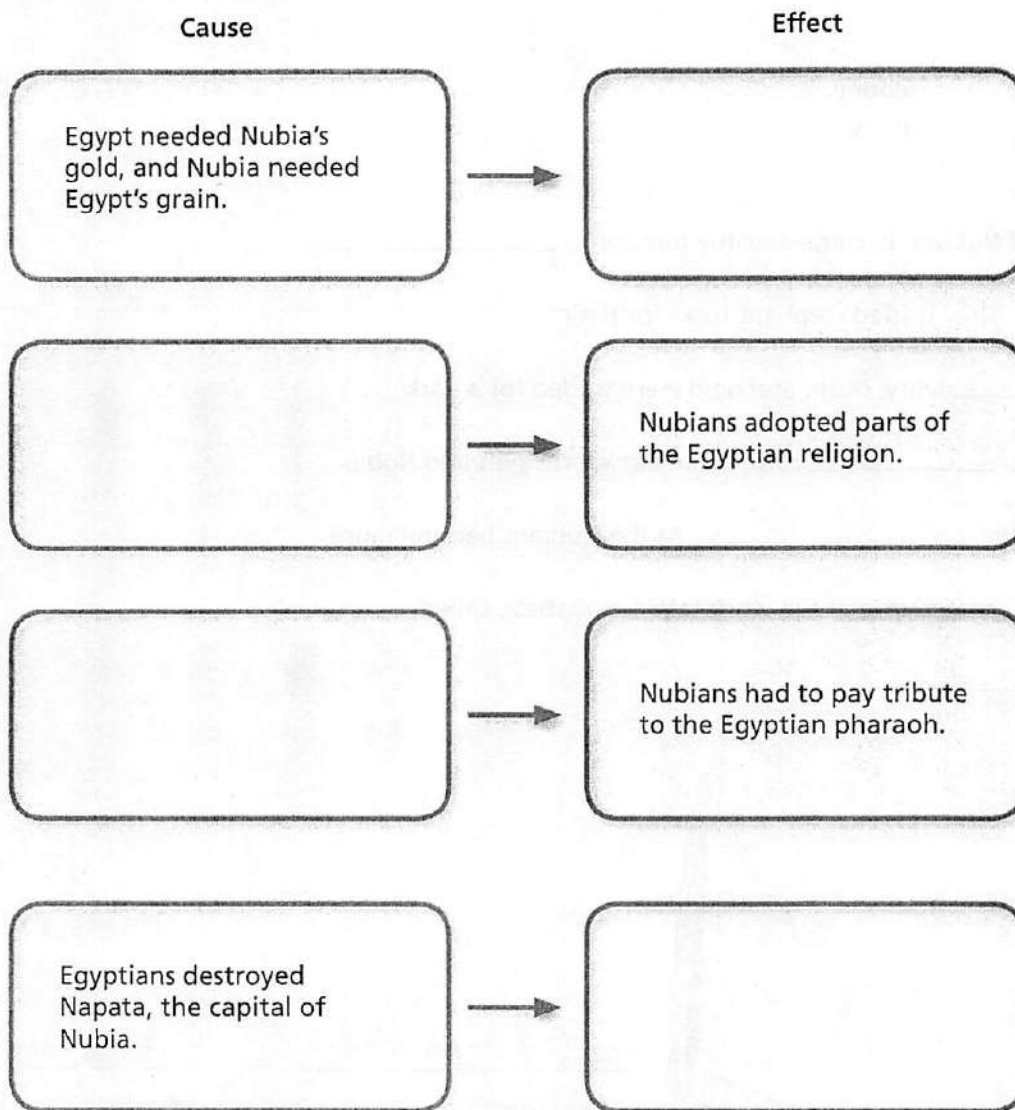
Cause

Effect

Egypt needed Nubia's gold, and Nubia needed Egypt's grain.

Nubians adopted parts of the Egyptian religion.

Nubians had to pay tribute to the Egyptian pharaoh.

Egyptians destroyed Napata, the capital of Nubia.